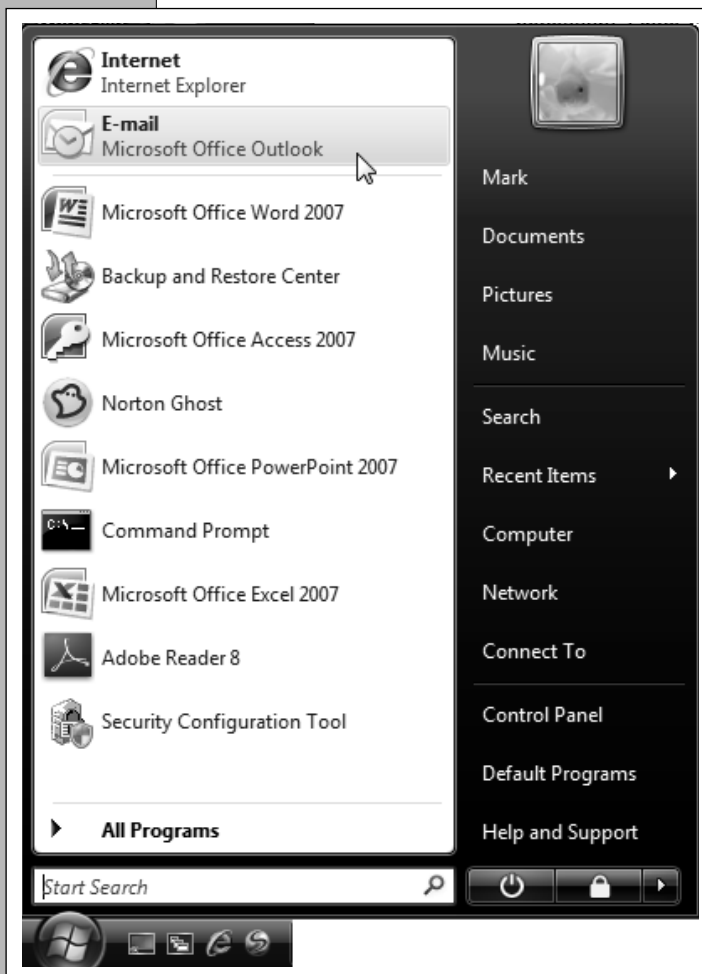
Internet
Internet Explorer

E-mail
Microsoft Office Outlook

Microsoft Office Word 2007

Backup and Restore Center

Microsoft Office Access 2007

Norton Ghost

Microsoft Office PowerPoint 2007

Command Prompt

Microsoft Office Excel 2007

Adobe Reader 8

Security Configuration Tool

All Programs

Start Search

Mark

Documents

Pictures

Music

Search

Recent Items

Computer

Network

Connect To

Control Panel

Default Programs

Help and Support